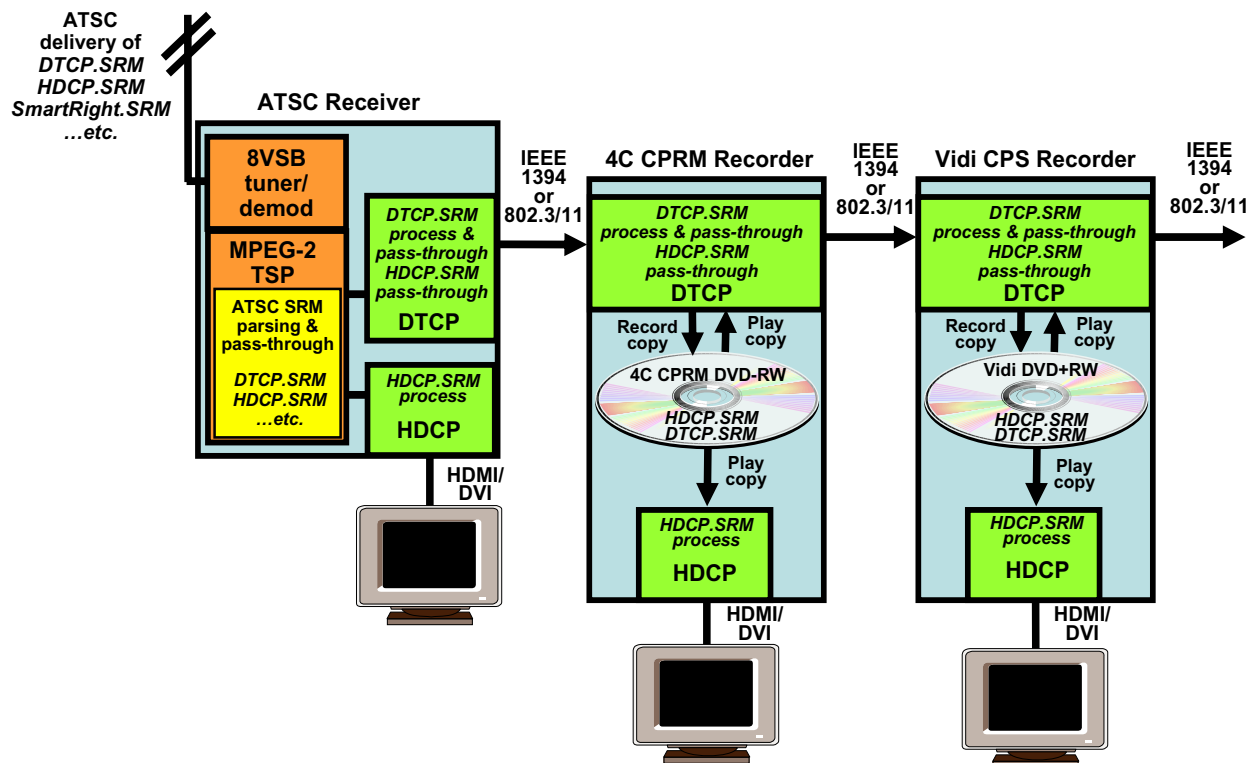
ATSC delivery of DTCP.SRM HDCP.SRM SmartRight.SRM …etc.

ATSC Receiver

8VSB tuner/ demod

MPEG-2 TSP

ATSC SRM parsing & pass-through

DTCP.SRM HDCP.SRM …etc.

DTCP.SRM process & pass-through HDCP.SRM pass-through

DTCP

HDCP.SRM process

HDCP

HDMI/ DVI

IEEE 1394 or 802.3/11

4C CPRM Recorder

DTCP.SRM process & pass-through HDCP.SRM pass-through

DTCP

Record copy

Play copy

4C CPRM DVD-RW

HDCP.SRM DTCP.SRM

Play copy

HDCP.SRM process

HDCP

HDMI/ DVI

IEEE 1394 or 802.3/11

Vidi CPS Recorder

DTCP.SRM process & pass-through HDCP.SRM pass-through

DTCP

Record copy

Play copy

Vidi DVD+RW

HDCP.SRM DTCP.SRM

Play copy

HDCP.SRM process

HDCP

HDMI/ DVI

IEEE 1394 or 802.3/11